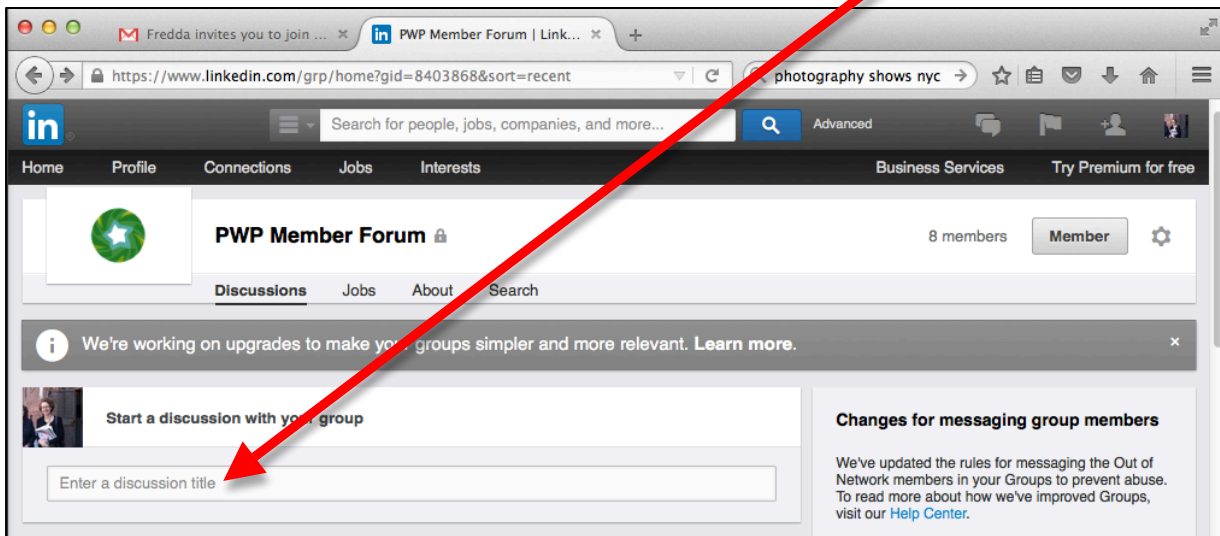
Fredda invites you to join ...

PWP Member Forum | Link...

https://www.linkedin.com/grp/home?gid=8403868&sort=recent

photography shows nyc

in

Search for people, jobs, companies, and more...

Advanced

Home Profile Connections Jobs Interests Business Services Try Premium for free

PWP Member Forum

8 members

Member

Discussions Jobs About Search

We're working on upgrades to make yo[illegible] groups simpler and more relevant. **Learn more**.

×

Start a discussion with yo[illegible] group

Enter a discussion title

Changes for messaging group members

We've updated the rules for messaging the Out of Network members in your Groups to prevent abuse. To read more about how we've improved Groups, visit our Help Center.